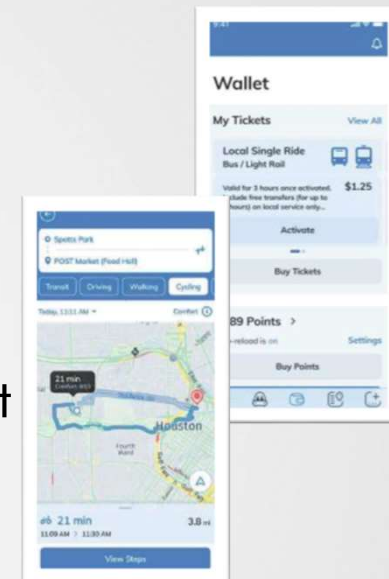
9:41

Wallet

My Tickets View All

Local Single Ride
Bus / Light Rail

Valid for 3 hours once activated. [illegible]clude free transfers (for up to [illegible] hours) on local service only...

$1.25

Activate

Buy Tickets

89 Points >

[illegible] reload is on

Settings

Buy Points

Spotts Park

POST Market (Food Hall)

Transit

Driving

Walking

Cycling

Today, 11:01 AM

Comfort

21 min
Comfort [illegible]

Fourth Ward

Houston

21 min

3.8 mi

11:09 AM > 11:30 AM

View Steps

t